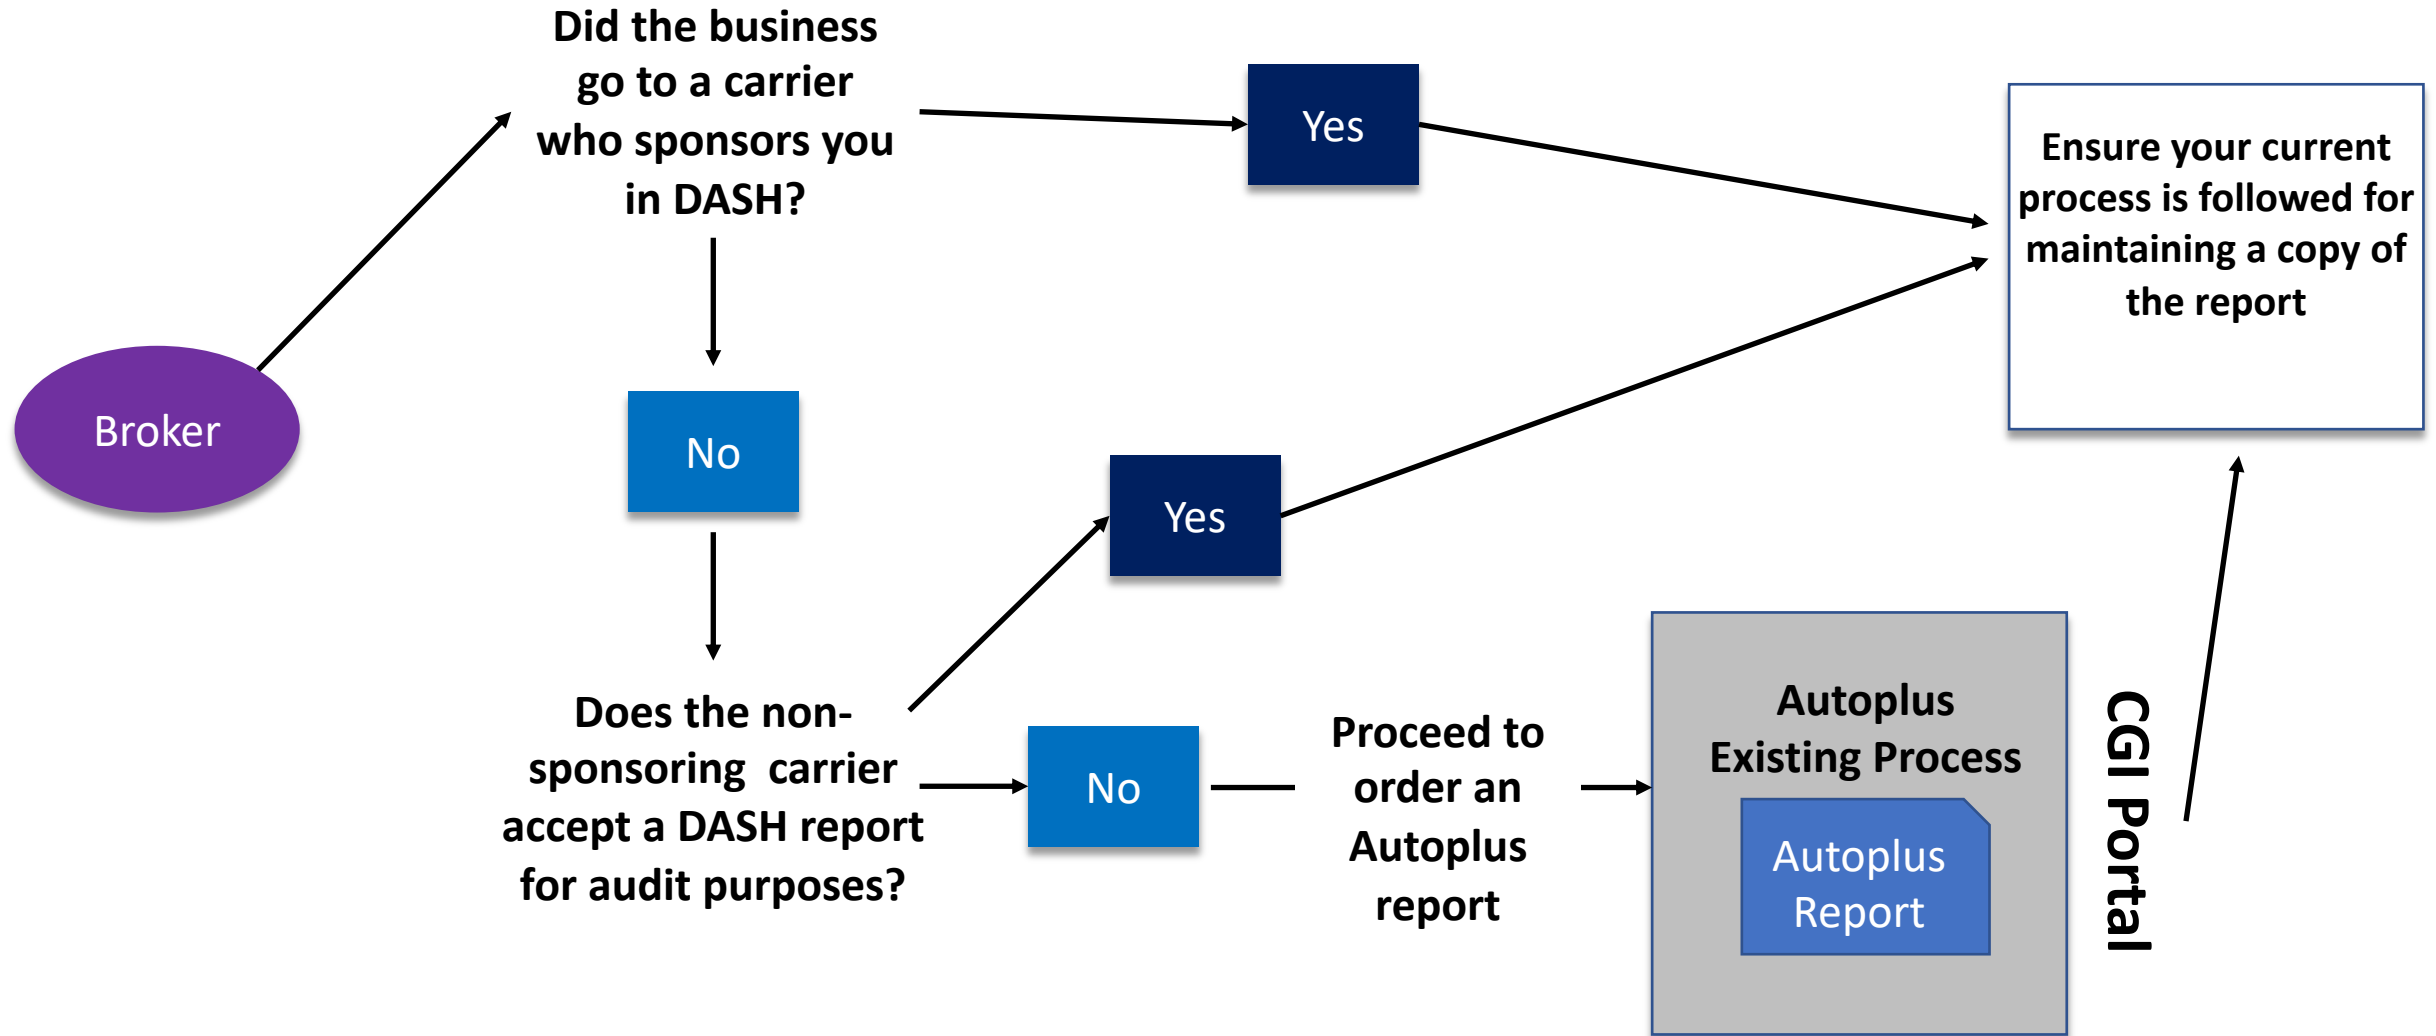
Broker

Did the business go to a carrier who sponsors you in DASH?

Yes

Ensure your current process is followed for maintaining a copy of the report

No

Yes

Does the non-sponsoring carrier accept a DASH report for audit purposes?

No

Proceed to order an Autoplus report

Autoplus Existing Process

Autoplus Report

CGI Portal